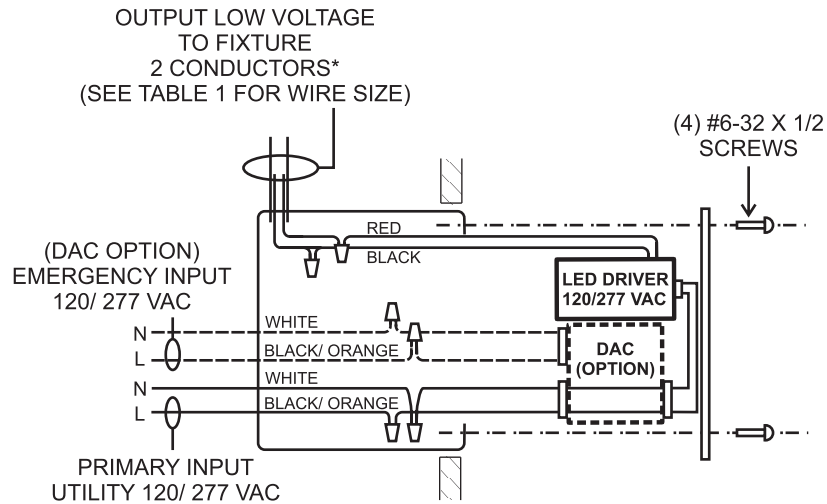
OUTPUT LOW VOLTAGE
TO FIXTURE
2 CONDUCTORS*
(SEE TABLE 1 FOR WIRE SIZE)

(4) #6-32 X 1/2
SCREWS

RED
BLACK

(DAC OPTION)
EMERGENCY INPUT
120/ 277 VAC

LED DRIVER
120/277 VAC

N
L
WHITE
BLACK/ ORANGE

DAC
(OPTION)

N
L
WHITE
BLACK/ ORANGE

PRIMARY INPUT
UTILITY 120/ 277 VAC